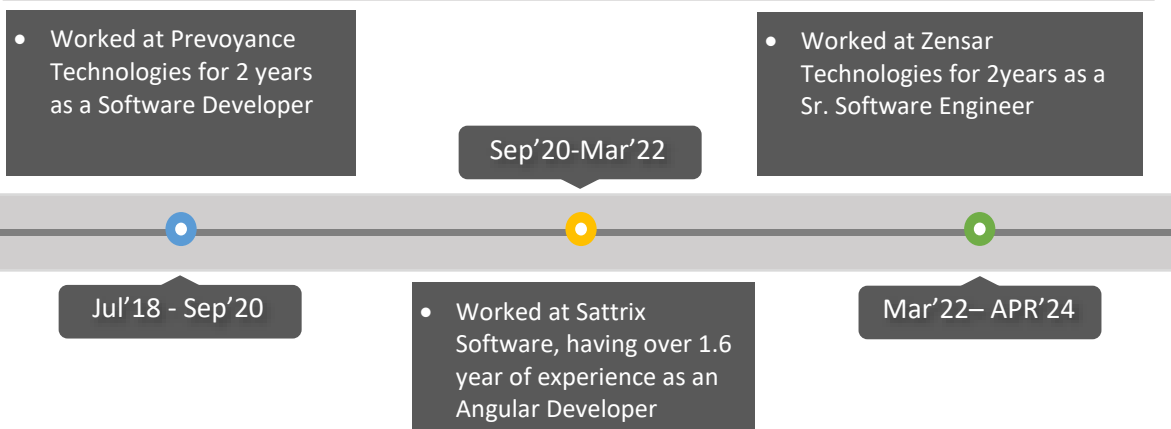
• Worked at Prevoyance Technologies for 2 years as a Software Developer

Sep’20-Mar’22

• Worked at Zensar Technologies for 2years as a Sr. Software Engineer

Jul’18 - Sep’20

• Worked at Sattrix Software, having over 1.6 year of experience as an Angular Developer

Mar’22– APR’24